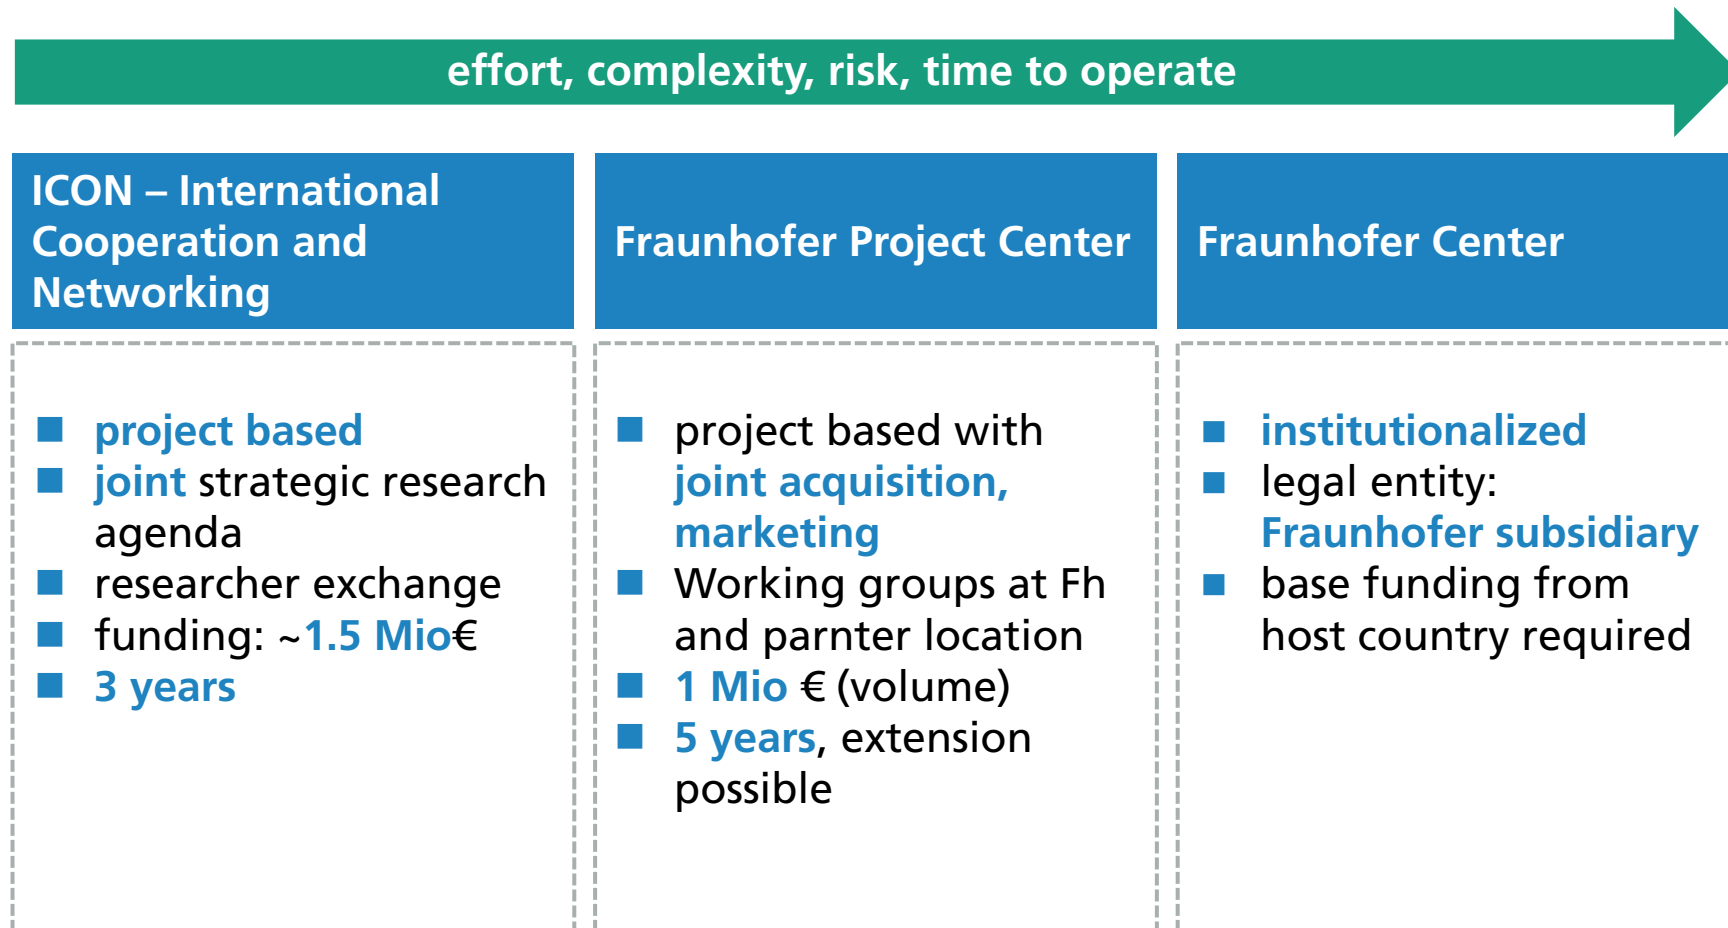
effort, complexity, risk, time to operate

ICON – International Cooperation and Networking

- project based
- joint strategic research agenda
- researcher exchange
- funding: ~1.5 Mio€
- 3 years

Fraunhofer Project Center

- project based with joint acquisition, marketing
- Working groups at Fh and parnter location
- 1 Mio € (volume)
- 5 years, extension possible

Fraunhofer Center

- institutionalized
- legal entity: Fraunhofer subsidiary
- base funding from host country required